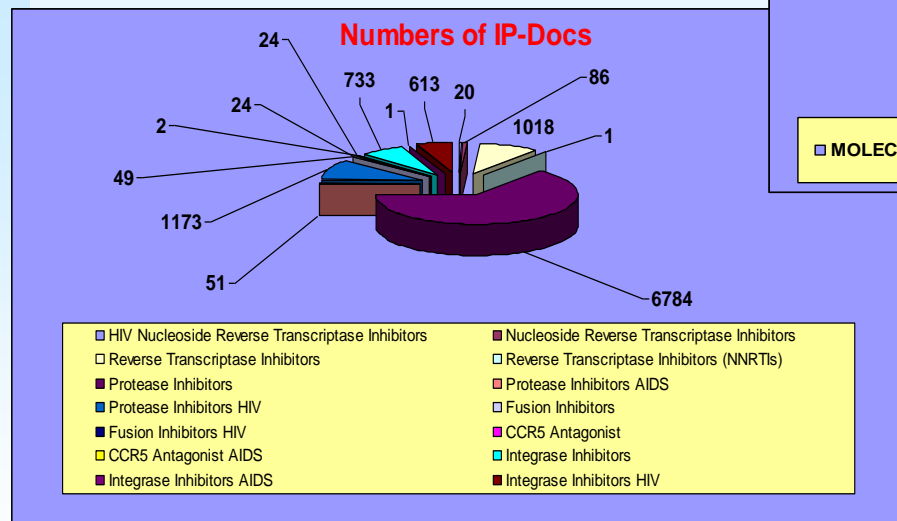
Numbers of IP-Docs

24
733
613
20
86
24
1
1018
2
1
49
1173
51
6784

MOLEC

HIV Nucleoside Reverse Transcriptase Inhibitors
Nucleoside Reverse Transcriptase Inhibitors
Reverse Transcriptase Inhibitors
Reverse Transcriptase Inhibitors (NNRTIs)
Protease Inhibitors
Protease Inhibitors AIDS
Protease Inhibitors HIV
Fusion Inhibitors
Fusion Inhibitors HIV
CCR5 Antagonist
CCR5 Antagonist AIDS
Integrase Inhibitors
Integrase Inhibitors AIDS
Integrase Inhibitors HIV